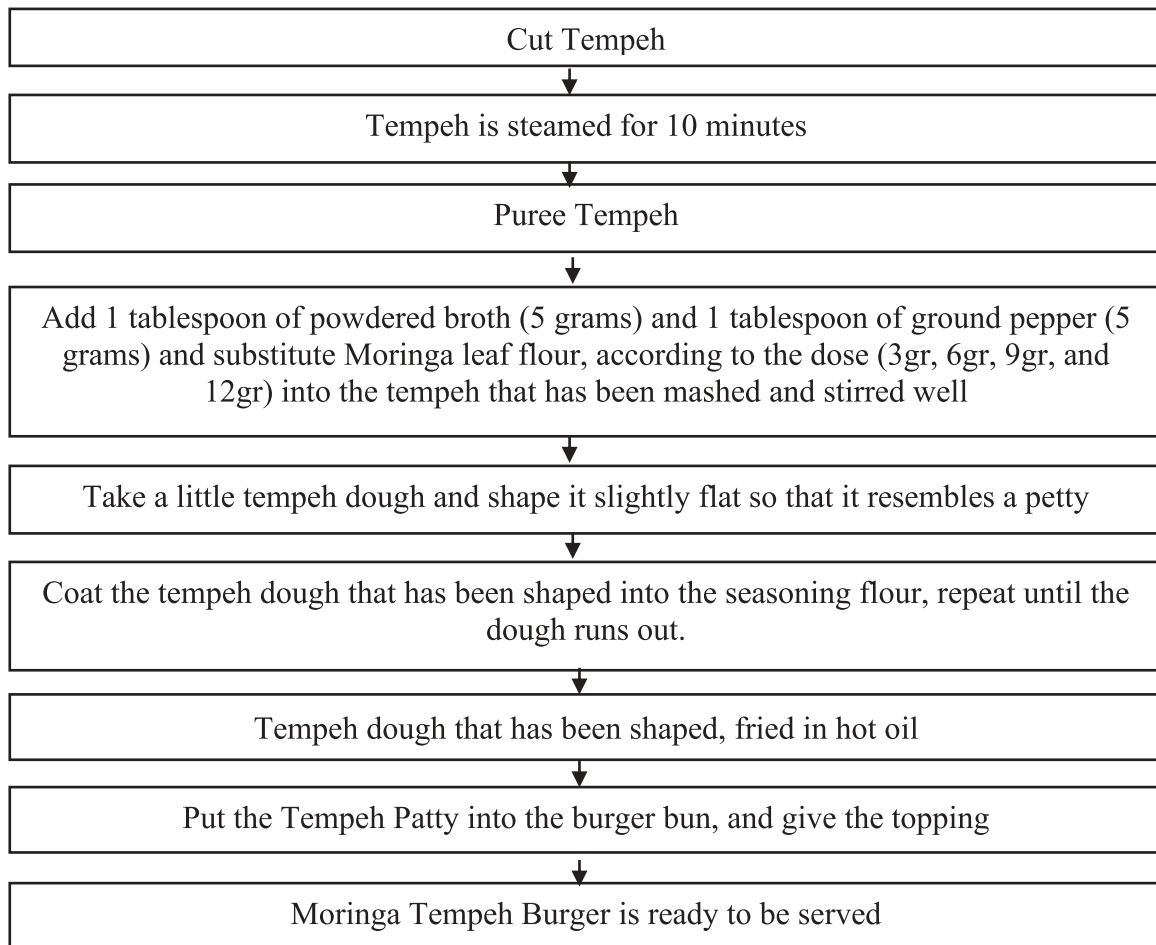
Cut Tempeh

Tempeh is steamed for 10 minutes

Puree Tempeh

Add 1 tablespoon of powdered broth (5 grams) and 1 tablespoon of ground pepper (5 grams) and substitute Moringa leaf flour, according to the dose (3gr, 6gr, 9gr, and 12gr) into the tempeh that has been mashed and stirred well

Take a little tempeh dough and shape it slightly flat so that it resembles a petty

Coat the tempeh dough that has been shaped into the seasoning flour, repeat until the dough runs out.

Tempeh dough that has been shaped, fried in hot oil

Put the Tempeh Patty into the burger bun, and give the topping

Moringa Tempeh Burger is ready to be served